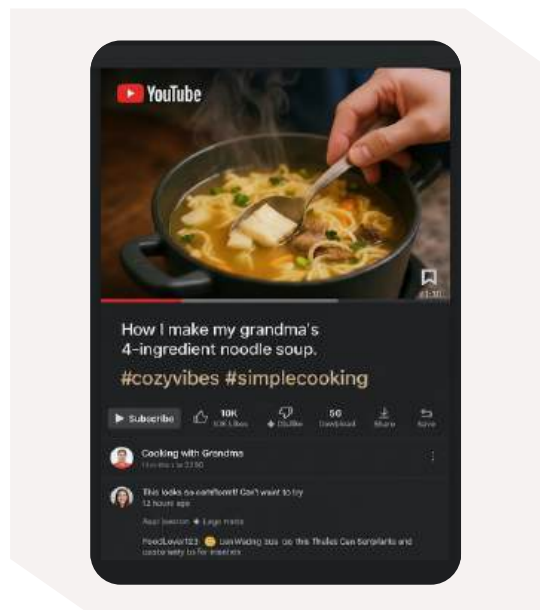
YouTube

1:30

How I make my grandma's 4-ingredient noodle soup.

#cozyvibes #simplecooking

Subscribe

10K

10K Likes

Dislike

56

Download

Share

Save

Cooking with Grandma

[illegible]

This looks so comforting! Can't wait to try

12 hours ago

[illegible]

FoodLover123 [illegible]